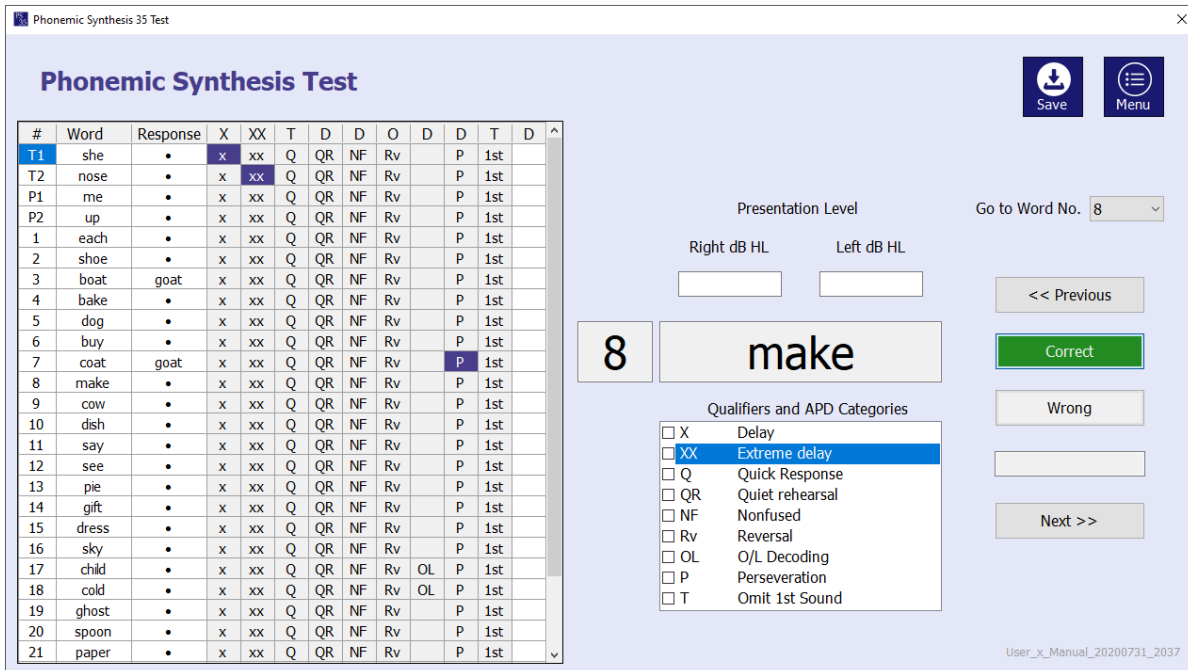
Phonemic Synthesis 35 Test

Phonemic Synthesis Test

Save

Menu

| # | Word | Response | X | XX | T | D | D | O | D | D | T | D |
|---|---|---|---|---|---|---|---|---|---|---|---|---|
| T1 | she | • | x | xx | Q | QR | NF | Rv | | P | 1st | |
| T2 | nose | • | x | xx | Q | QR | NF | Rv | | P | 1st | |
| P1 | me | • | x | xx | Q | QR | NF | Rv | | P | 1st | |
| P2 | up | • | x | xx | Q | QR | NF | Rv | | P | 1st | |
| 1 | each | • | x | xx | Q | QR | NF | Rv | | P | 1st | |
| 2 | shoe | • | x | xx | Q | QR | NF | Rv | | P | 1st | |
| 3 | boat | goat | x | xx | Q | QR | NF | Rv | | P | 1st | |
| 4 | bake | • | x | xx | Q | QR | NF | Rv | | P | 1st | |
| 5 | dog | • | x | xx | Q | QR | NF | Rv | | P | 1st | |
| 6 | buy | • | x | xx | Q | QR | NF | Rv | | P | 1st | |
| 7 | coat | goat | x | xx | Q | QR | NF | Rv | | P | 1st | |
| 8 | make | • | x | xx | Q | QR | NF | Rv | | P | 1st | |
| 9 | cow | • | x | xx | Q | QR | NF | Rv | | P | 1st | |
| 10 | dish | • | x | xx | Q | QR | NF | Rv | | P | 1st | |
| 11 | say | • | x | xx | Q | QR | NF | Rv | | P | 1st | |
| 12 | see | • | x | xx | Q | QR | NF | Rv | | P | 1st | |
| 13 | pie | • | x | xx | Q | QR | NF | Rv | | P | 1st | |
| 14 | gift | • | x | xx | Q | QR | NF | Rv | | P | 1st | |
| 15 | dress | • | x | xx | Q | QR | NF | Rv | | P | 1st | |
| 16 | sky | • | x | xx | Q | QR | NF | Rv | | P | 1st | |
| 17 | child | • | x | xx | Q | QR | NF | Rv | OL | P | 1st | |
| 18 | cold | • | x | xx | Q | QR | NF | Rv | OL | P | 1st | |
| 19 | ghost | • | x | xx | Q | QR | NF | Rv | | P | 1st | |
| 20 | spoon | • | x | xx | Q | QR | NF | Rv | | P | 1st | |
| 21 | paper | • | x | xx | Q | QR | NF | Rv | | P | 1st | |

Presentation Level

Right dB HL

Left dB HL

Go to Word No. 8

<< Previous

8

make

Correct

Wrong

Next >>

Qualifiers and APD Categories

X Delay
XX Extreme delay
Q Quick Response
QR Quiet rehearsal
NF Nonfused
Rv Reversal
OL O/L Decoding
P Perseveration
T Omit 1st Sound

User_x_Manual_20200731_2037